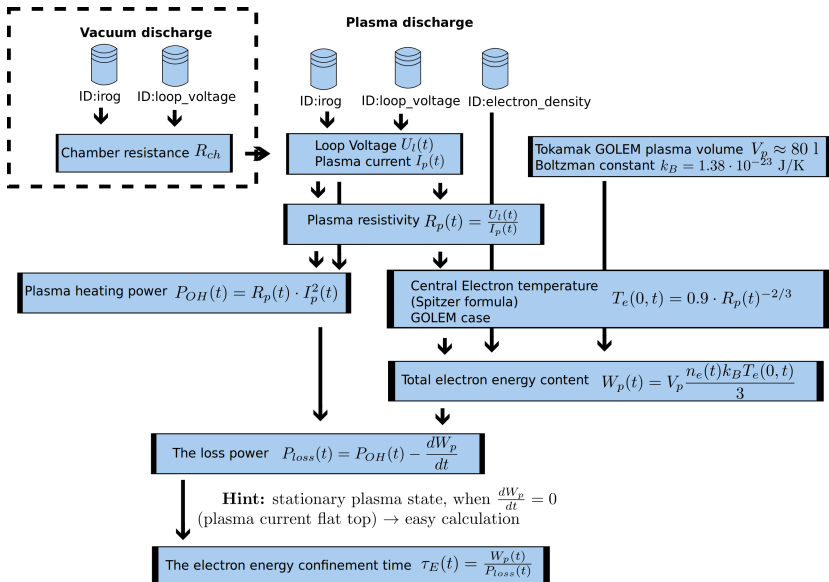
Vacuum discharge

ID:irog

ID:loop_voltage

Chamber resistance $R_{ch}$

Plasma discharge

ID:irog

ID:loop_voltage

ID:electron_density

Loop Voltage $U_l(t)$
Plasma current $I_p(t)$

Tokamak GOLEM plasma volume $V_p \approx 80$ l
Boltzman constant $k_B = 1.38 \cdot 10^{-23}$ J/K

Plasma resistivity $R_p(t) = \frac{U_l(t)}{I_p(t)}$

Plasma heating power $P_{OH}(t) = R_p(t) \cdot I_p^2(t)$

Central Electron temperature
(Spitzer formula)
GOLEM case
$T_e(0,t) = 0.9 \cdot R_p(t)^{-2/3}$

Total electron energy content $W_p(t) = V_p \frac{n_e(t) k_B T_e(0,t)}{3}$

The loss power $P_{loss}(t) = P_{OH}(t) - \frac{dW_p}{dt}$

**Hint:** stationary plasma state, when $\frac{dW_p}{dt} = 0$
(plasma current flat top) → easy calculation

The electron energy confinement time $\tau_E(t) = \frac{W_p(t)}{P_{loss}(t)}$